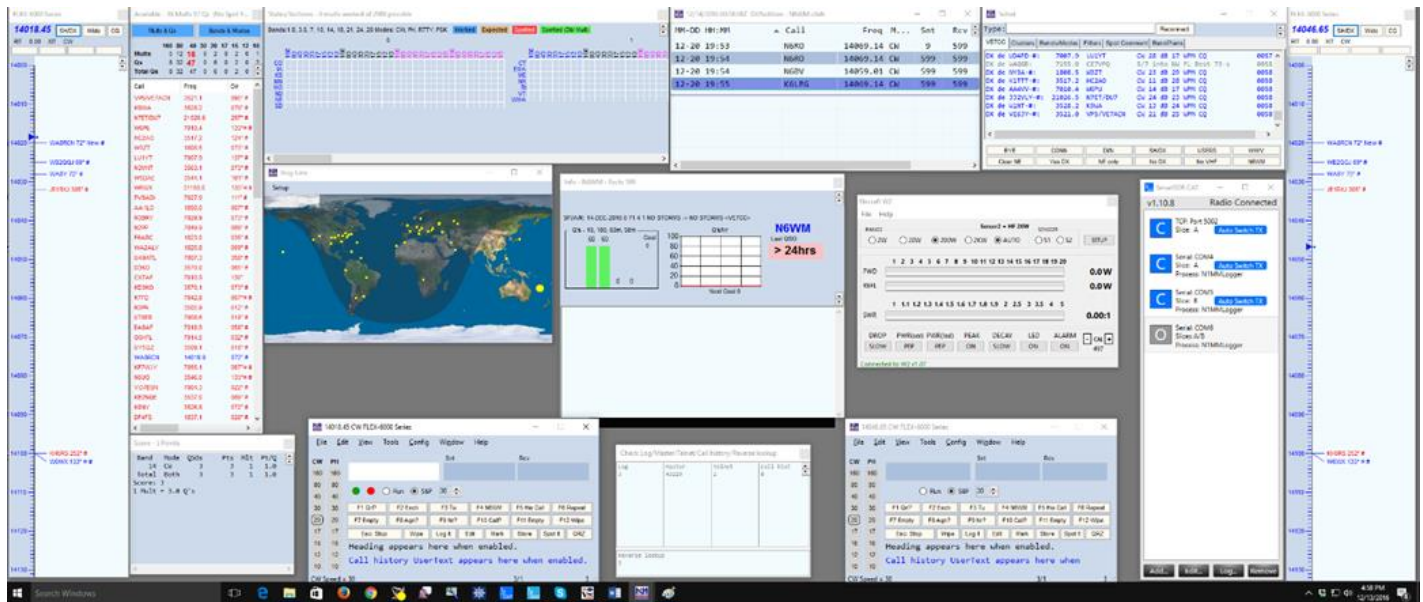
14018.45

14046.65

MM-DD HH:MM
Call
Freq
Snt
Rcv

| MM-DD HH:MM | Call | Freq | M... | Snt | Rcv |
|---|---|---|---|---|---|
| 12-20 19:53 | N6RO | 14009.14 | CW | 9 | 599 |
| 12-20 19:54 | N6RO | 14009.14 | CW | 599 | 599 |
| 12-20 19:54 | N6BV | 14009.01 | CW | 599 | 599 |
| 12-20 19:55 | K6LRG | 14009.14 | CW | 599 | 599 |

Type

Reconnect

N6WM
> 24hrs

v1.10.8
Radio Connected

TCP: Port 5002
Auto Switch TX

Serial: COM4
Auto Switch TX
Process: N1MMLogger

Serial: COM5
Auto Switch TX
Process: N1MMLogger

Serial: COM6
Process: N1MMLogger

0.0W
0.0W
0.00:1

DROP
PWR(avg)
PWR(Pk)
PEAK
DECAY
LED
ALARM
SLOW
PEP
PEP
ON
SLOW
ON
ON

14018.45 CW FLEX-6000 Series
File Edit View Tools Config Window Help
Run
S&P
Heading appears here when enabled.
Call history UserText appears here when enabled.

14046.65 CW FLEX-6000 Series
File Edit View Tools Config Window Help
Run
S&P
Heading appears here when enabled.
Call history UserText appears here when

Band Mode QSOs Pts Mlt Pt/Q
14 CW 3 3 1 1.0
Total Both 3 3 1 1.0
Score: 3
1 Mult = 3.0 Q's

Search Windows

4:58 PM
12/13/2016